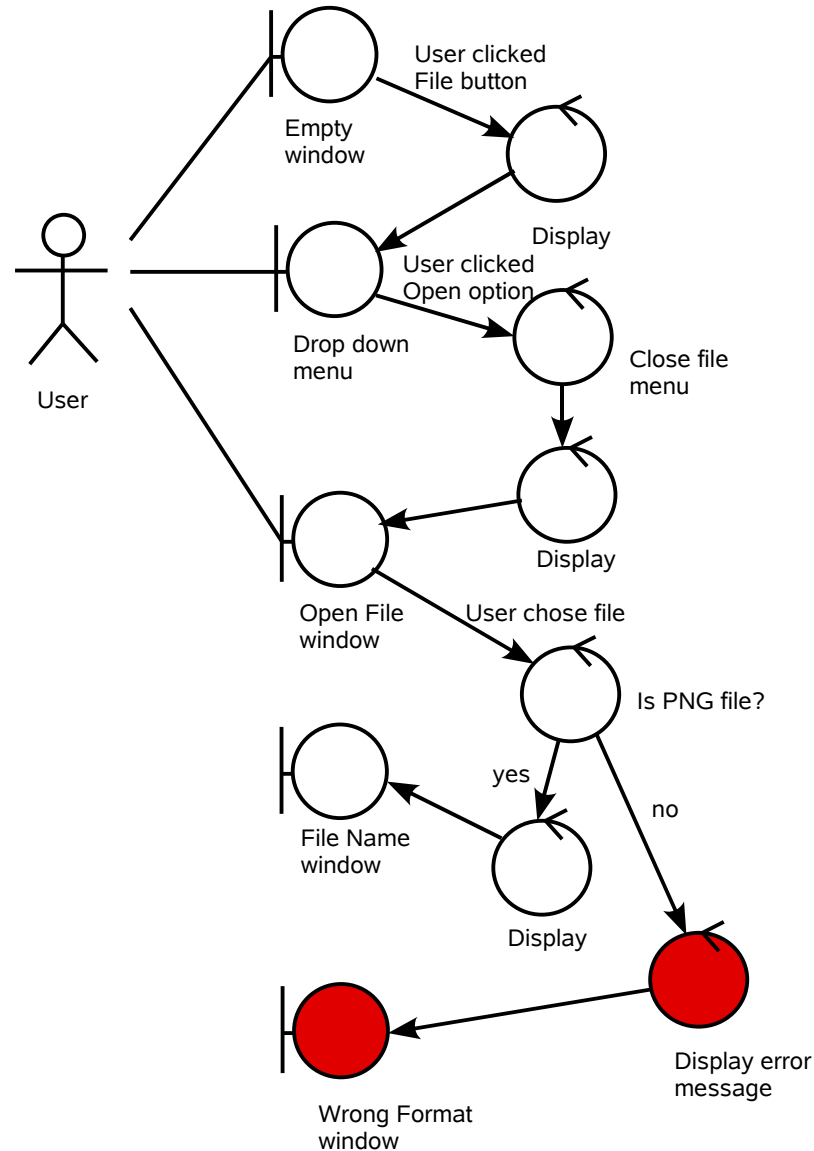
User clicked File button

Empty window

Display

User clicked Open option

User

Drop down menu

Close file menu

Display

Open File window

User chose file

Is PNG file?

yes

no

File Name window

Display

Display error message

Wrong Format window